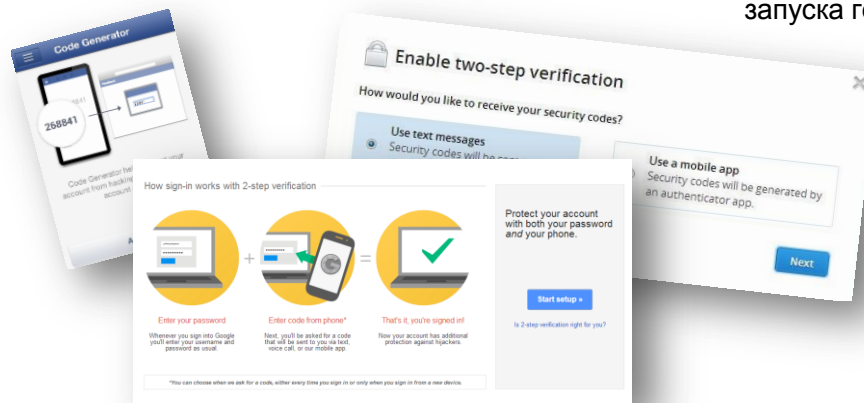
запуска г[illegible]

Code Generator

268841

Code Generator he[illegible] account from hackin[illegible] account

A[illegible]

Enable two-step verification

How would you like to receive your security codes?

Use text messages
Security codes will be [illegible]

Use a mobile app
Security codes will be generated by an authenticator app.

Next

How sign-in works with 2-step verification

Enter your password
Whenever you sign into Google you'll enter your username and password as usual.

Enter code from phone*
Next, you'll be asked for a code that will be sent to you via text, voice call, or our mobile app.

That's it, you're signed in!
Now your account has additional protection against hijackers.

*You can choose when we ask for a code, either every time you sign in or only when you sign in from a new device.

Protect your account with both your password *and* your phone.

Start setup »

Is 2-step verification right for you?